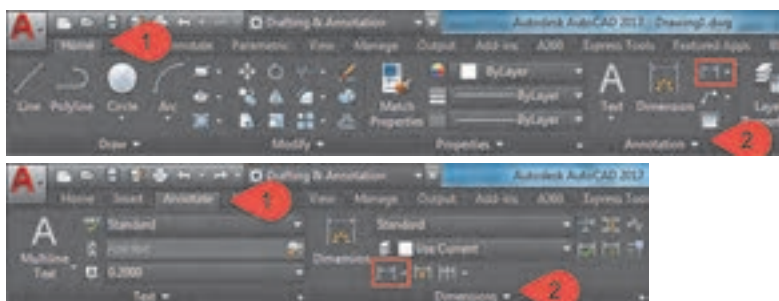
Drafting & Annotation
Autodesk AutoCAD 2017 Drawing1.dwg
Home
1
Annotate Parametric View Manage Output Add-ins A360 Express Tools Featured Apps
Line Polyline Circle Arc
Match Properties
ByLayer
ByLayer
ByLayer
Text Dimension
Layer
Draw
Modify
Properties
Annotation
2

Drafting & Annotation
Autodesk AutoCAD 2017
Home Insert Annotate
1
View Manage Output Add-ins A360 Express Tools
Standard
Specified
0.2000
Multiline Text
Dimension
Standard
Use Current
Text
Dimensions
2